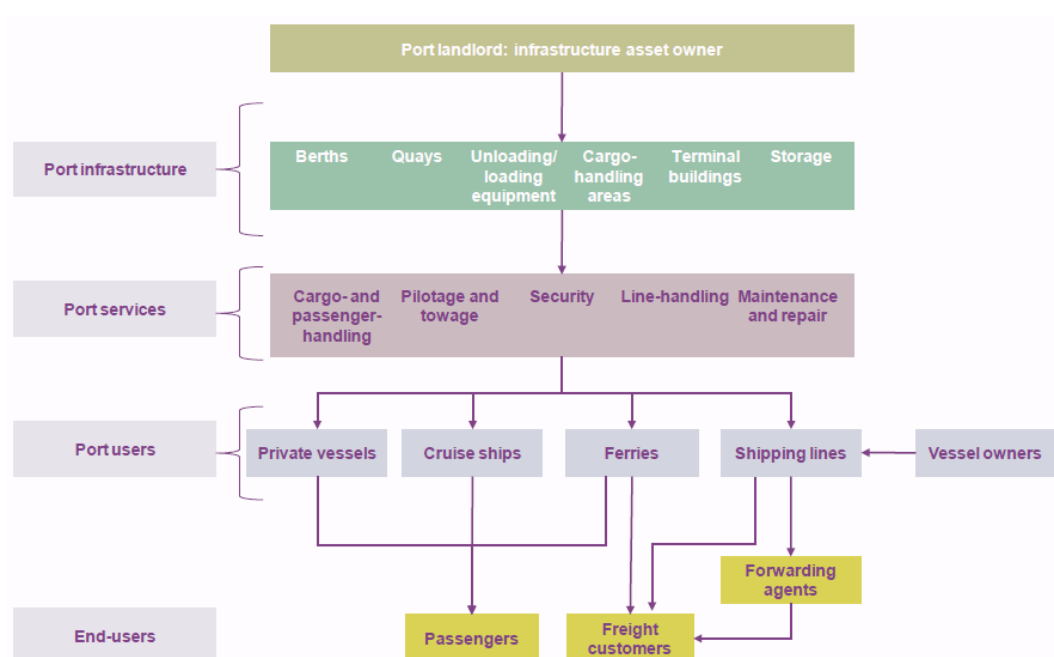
Port landlord: infrastructure asset owner

Port infrastructure

Berths
Quays
Unloading/ loading equipment
Cargo-handling areas
Terminal buildings
Storage

Port services

Cargo- and passenger-handling
Pilotage and towage
Security
Line-handling
Maintenance and repair

Port users

Private vessels
Cruise ships
Ferries
Shipping lines
Vessel owners

Forwarding agents

End-users

Passengers
Freight customers